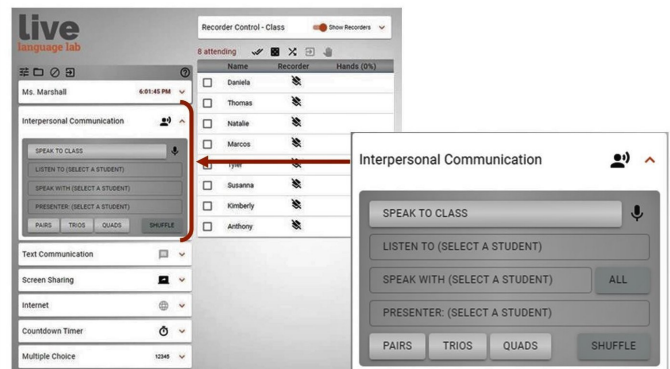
live
language lab

Ms. Marshall 6:01:45 PM

Interpersonal Communication

SPEAK TO CLASS
LISTEN TO (SELECT A STUDENT)
SPEAK WITH (SELECT A STUDENT)
PRESENTER: (SELECT A STUDENT)
PAIRS TRIOS QUADS SHUFFLE

Text Communication
Screen Sharing
Internet
Countdown Timer
Multiple Choice 12345

Recorder Control - Class
Show Recorders

8 attending

| | Name | Recorder | Hands (0%) |
|---|---|---|---|
| | Daniela | | |
| | Thomas | | |
| | Natalie | | |
| | Marcos | | |
| | Tyler | | |
| | Susanna | | |
| | Kimberly | | |
| | Anthony | | |

Interpersonal Communication

SPEAK TO CLASS
LISTEN TO (SELECT A STUDENT)
SPEAK WITH (SELECT A STUDENT) ALL
PRESENTER: (SELECT A STUDENT)
PAIRS TRIOS QUADS SHUFFLE